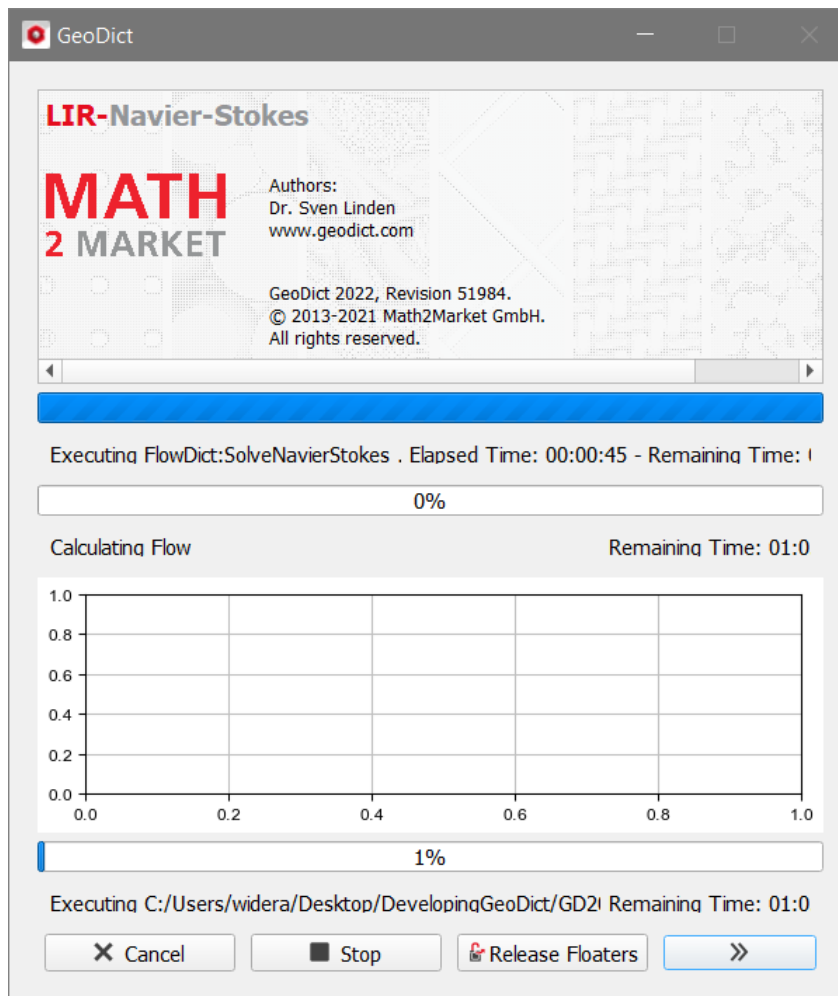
GeoDict

LIR-Navier-Stokes

MATH
2 MARKET

Authors:
Dr. Sven Linden
www.geodict.com

GeoDict 2022, Revision 51984.
© 2013-2021 Math2Market GmbH.
All rights reserved.

Executing FlowDict:SolveNavierStokes . Elapsed Time: 00:00:45 - Remaining Time: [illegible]

0%

Calculating Flow

Remaining Time: 01:0

1.0
0.8
0.6
0.4
0.2
0.0
0.0 0.2 0.4 0.6 0.8 1.0

1%

Executing C:/Users/widera/Desktop/DevelopingGeoDict/GD2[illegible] Remaining Time: 01:0

✕ Cancel
Stop
Release Floaters
»